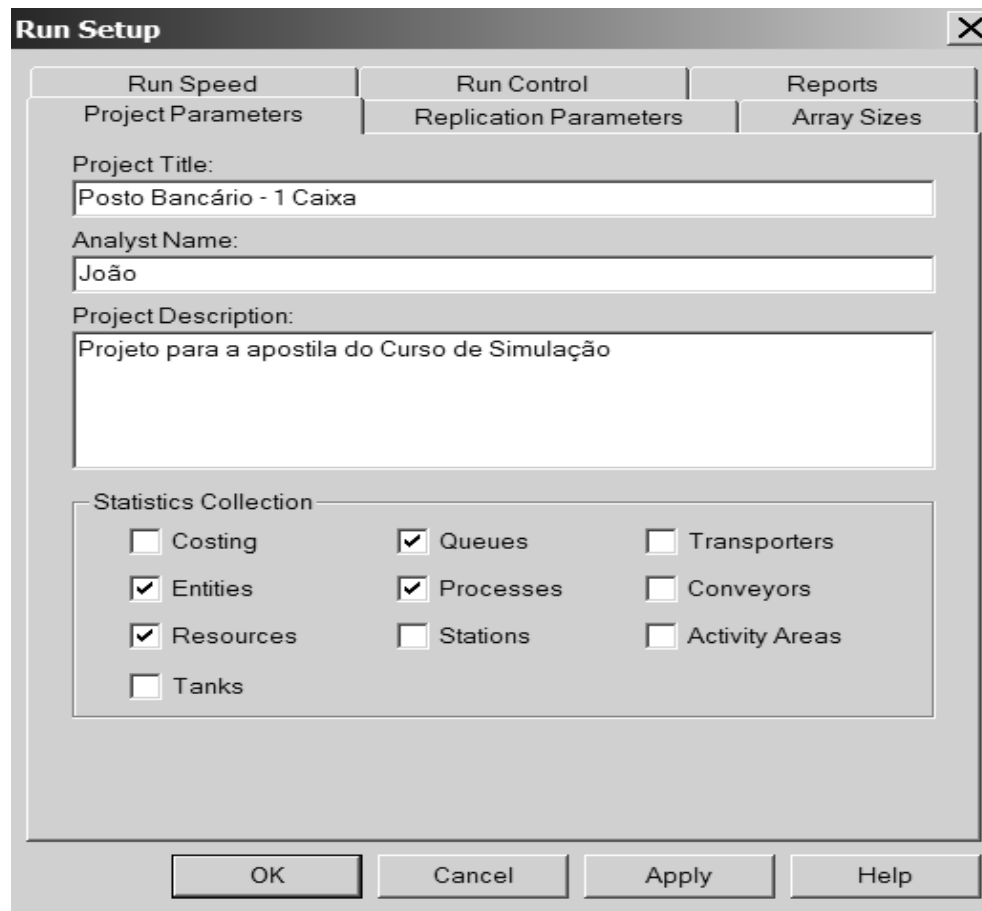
Run Setup
×

Run Speed | Run Control | Reports
Project Parameters | Replication Parameters | Array Sizes

Project Title:
Posto Bancário - 1 Caixa

Analyst Name:
João

Project Description:
Projeto para a apostila do Curso de Simulação

Statistics Collection
Costing
Queues
Transporters
Entities
Processes
Conveyors
Resources
Stations
Activity Areas
Tanks

OK
Cancel
Apply
Help